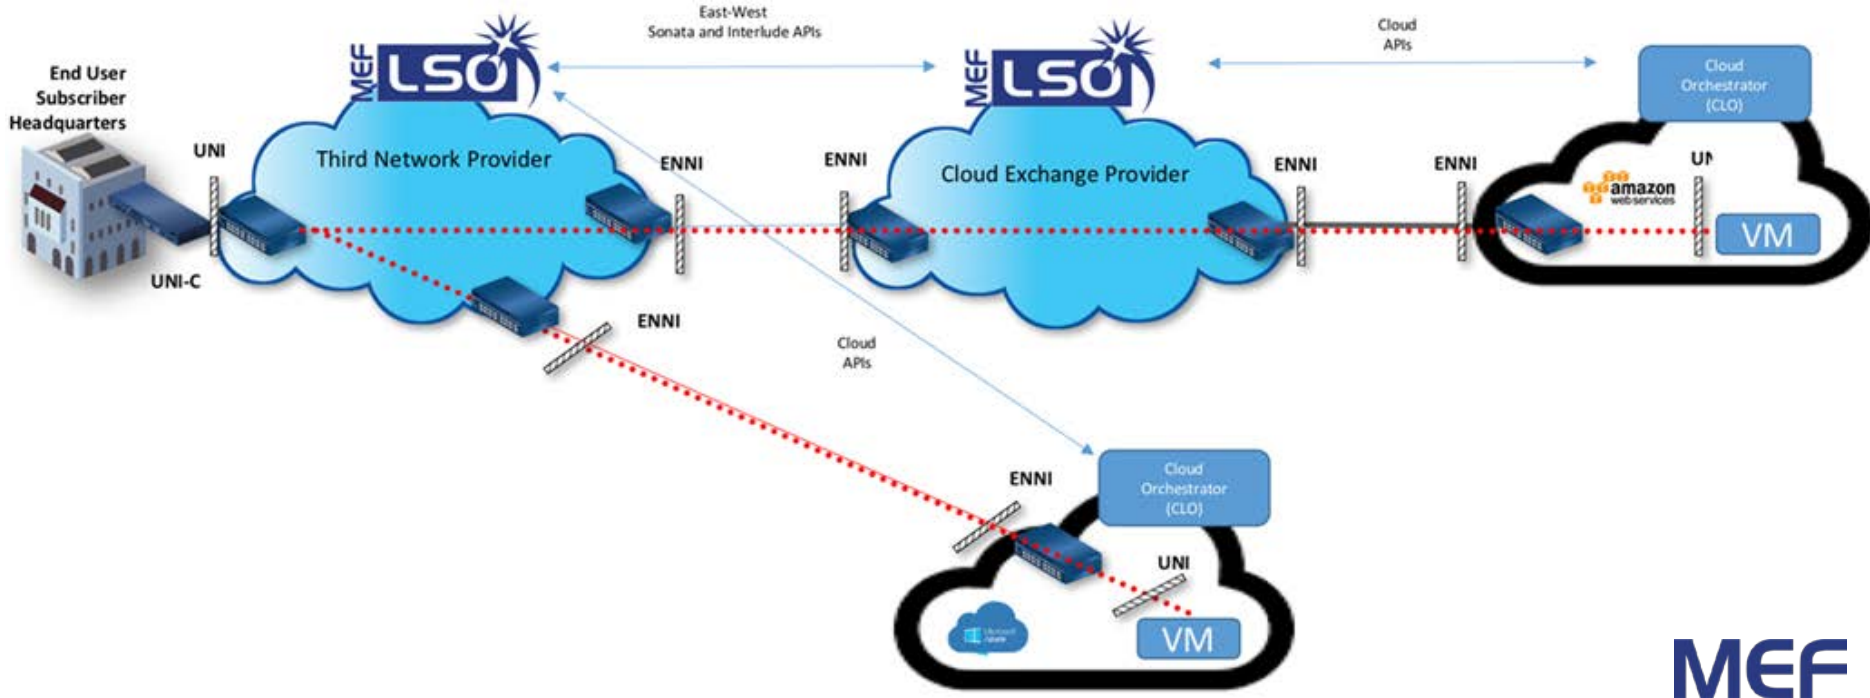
East-West
Sonata and Interlude APIs

Cloud
APIs

MEF LSO

MEF LSO

Cloud
Orchestrator
(CLO)

End User
Subscriber
Headquarters

UNI

Third Network Provider

ENNI

ENNI

Cloud Exchange Provider

ENNI

ENNI

UN

amazon
web services

VM

UNI-C

ENNI

Cloud
APIs

ENNI

Cloud
Orchestrator
(CLO)

UNI

Microsoft Azure

VM

MEF